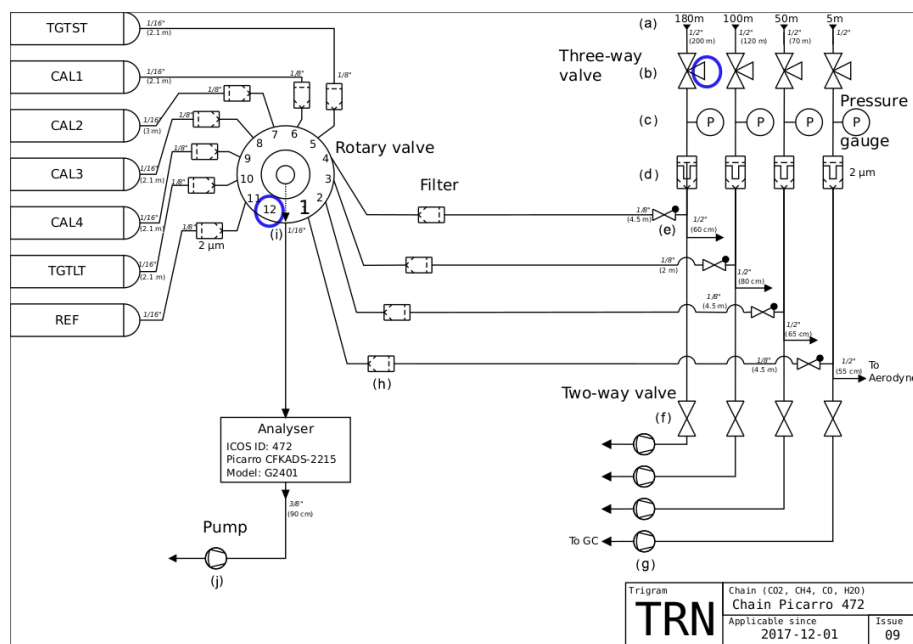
TGTST
CAL1
CAL2
CAL3
CAL4
TGTLT
REF

1/16"
(2.1 m)
1/16"
(2.1 m)
1/16"
(3 m)
1/16"
(2.1 m)
1/16"
(2.1 m)
1/16"
(2.1 m)
1/16"

1/8"
1/8"
1/8"
1/8"
1/8"
1/8"
1/8"
2 µm

7 6 5
8 4
9 3
10 2
11 12 1
(i)
1/16"

Rotary valve

Filter

(h)

Analyser
ICOS ID: 472
Picarro CFKADS-2215
Model: G2401

3/8"
(90 cm)

Pump
(j)

(a) 180m 100m 50m 5m
1/2" (200 m)
1/2" (120 m)
1/2" (70 m)
1/2"

Three-way valve
(b)

Pressure gauge
(c) P P P P

(d)
2 µm

1/8" (4.5 m)
(e)
1/2" (60 cm)
1/8" (2 m)
1/2" (80 cm)
1/8" (4.5 m)
1/2" (65 cm)
1/8" (4.5 m)
1/2" (55 cm)
To Aerodyne

Two-way valve
(f)

To GC
(g)

Trigram
TRN
Chain (CO2, CH4, CO, H2O)
Chain Picarro 472
Applicable since
2017-12-01
Issue
09